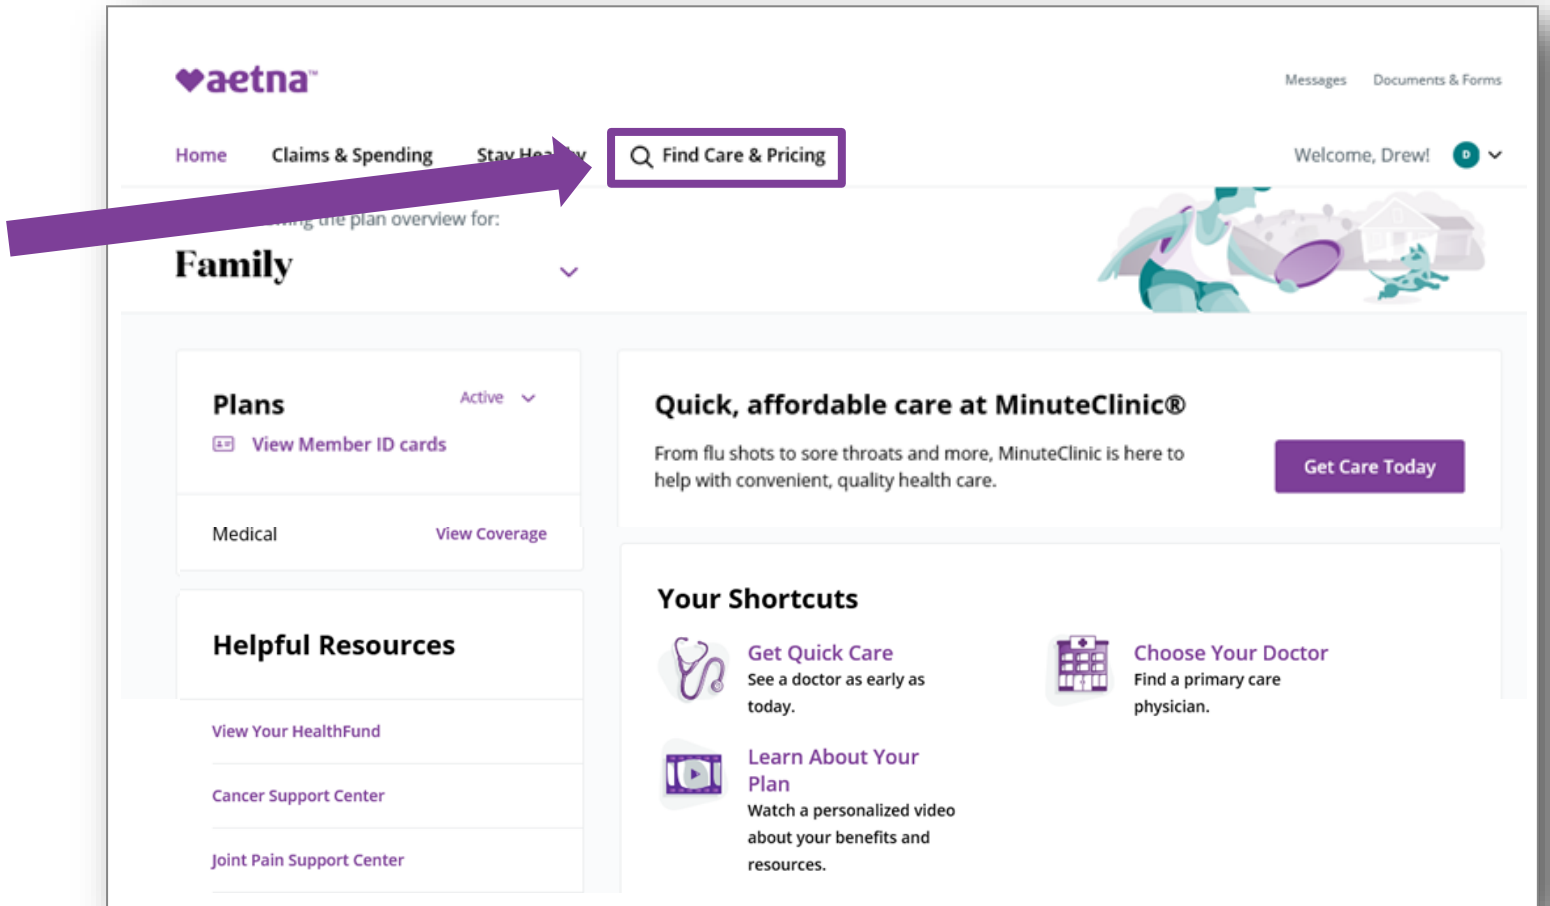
aetna

Messages Documents & Forms

Home Claims & Spending Stay Hea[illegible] Find Care & Pricing Welcome, Drew! D

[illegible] the plan overview for:

Family

Plans Active

View Member ID cards

Medical View Coverage

Helpful Resources

View Your HealthFund

Cancer Support Center

Joint Pain Support Center

Quick, affordable care at MinuteClinic®

From flu shots to sore throats and more, MinuteClinic is here to help with convenient, quality health care.

Get Care Today

Your Shortcuts

Get Quick Care
See a doctor as early as today.

Choose Your Doctor
Find a primary care physician.

Learn About Your Plan
Watch a personalized video about your benefits and resources.